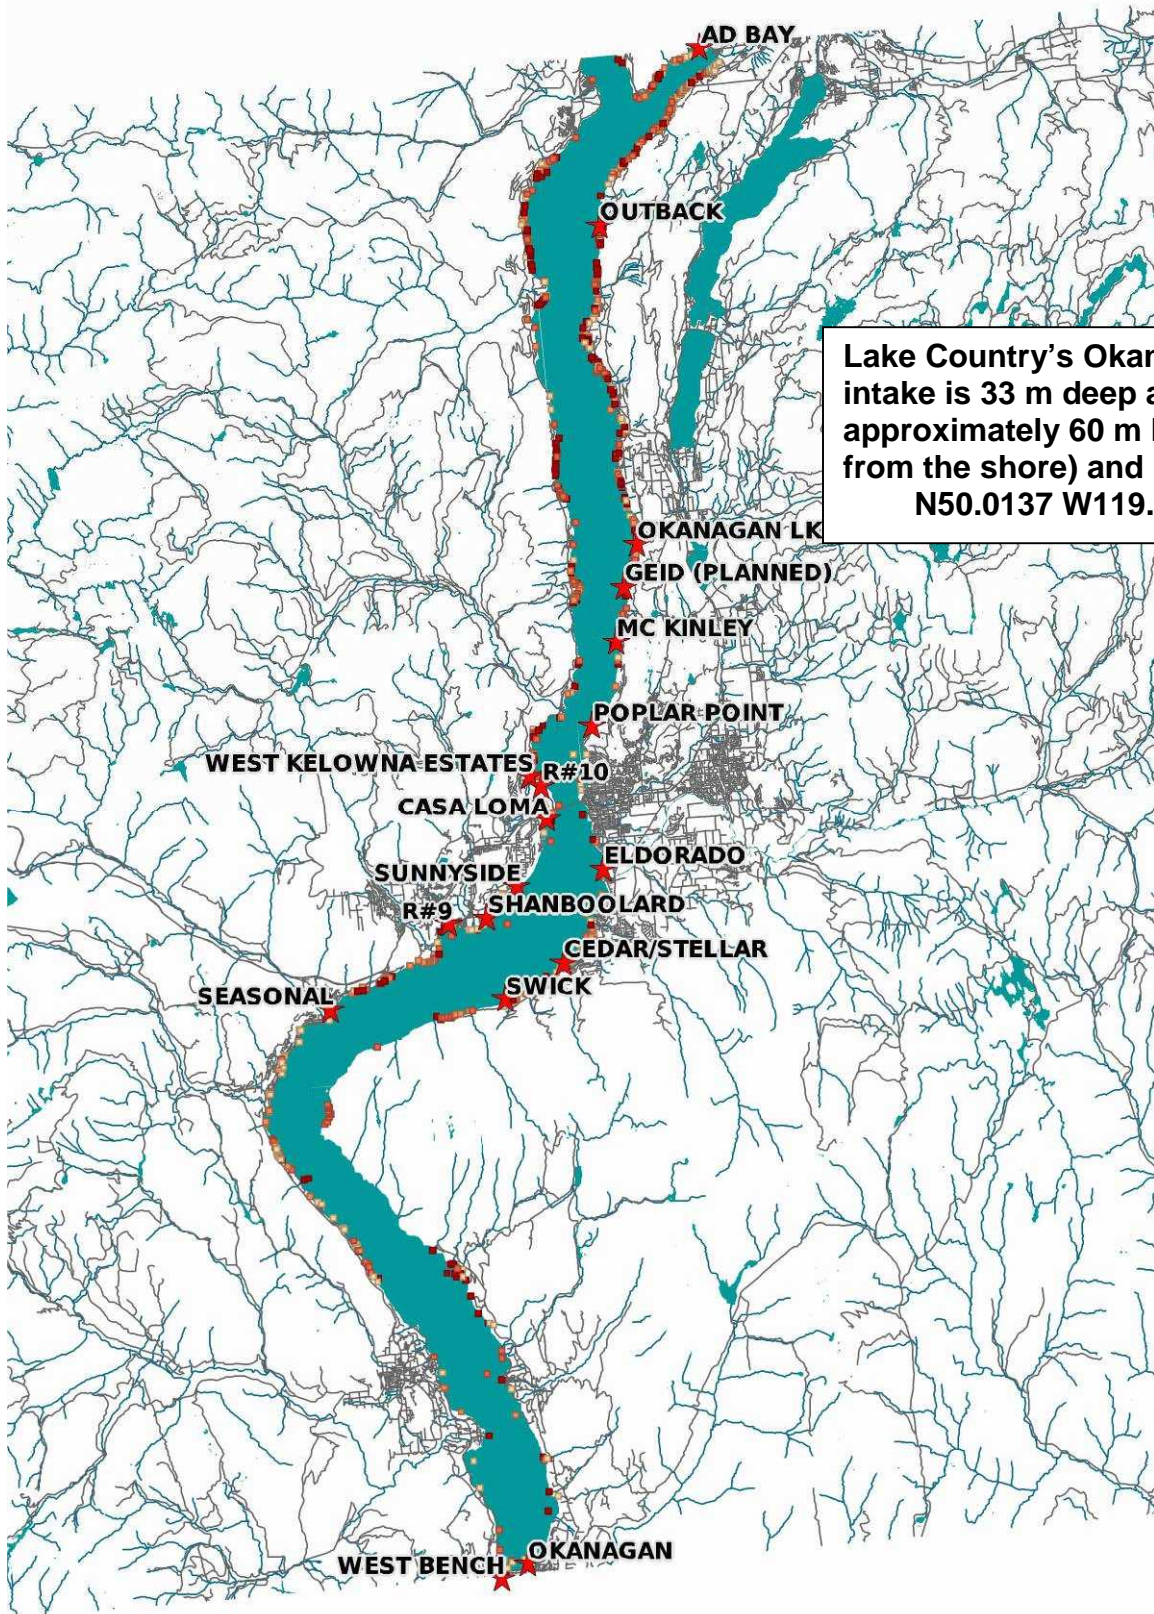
AD BAY

OUTBACK

Lake Country's Okan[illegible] intake is 33 m deep a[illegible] approximately 60 m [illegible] from the shore) and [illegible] N50.0137 W119.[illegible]

OKANAGAN LK

GEID (PLANNED)

MC KINLEY

POPLAR POINT

WEST KELOWNA ESTATES

R#10

CASA LOMA

ELDORADO

SUNNYSIDE

R#9

SHANBOOLARD

CEDAR/STELLAR

SEASONAL

SWICK

OKANAGAN

WEST BENCH